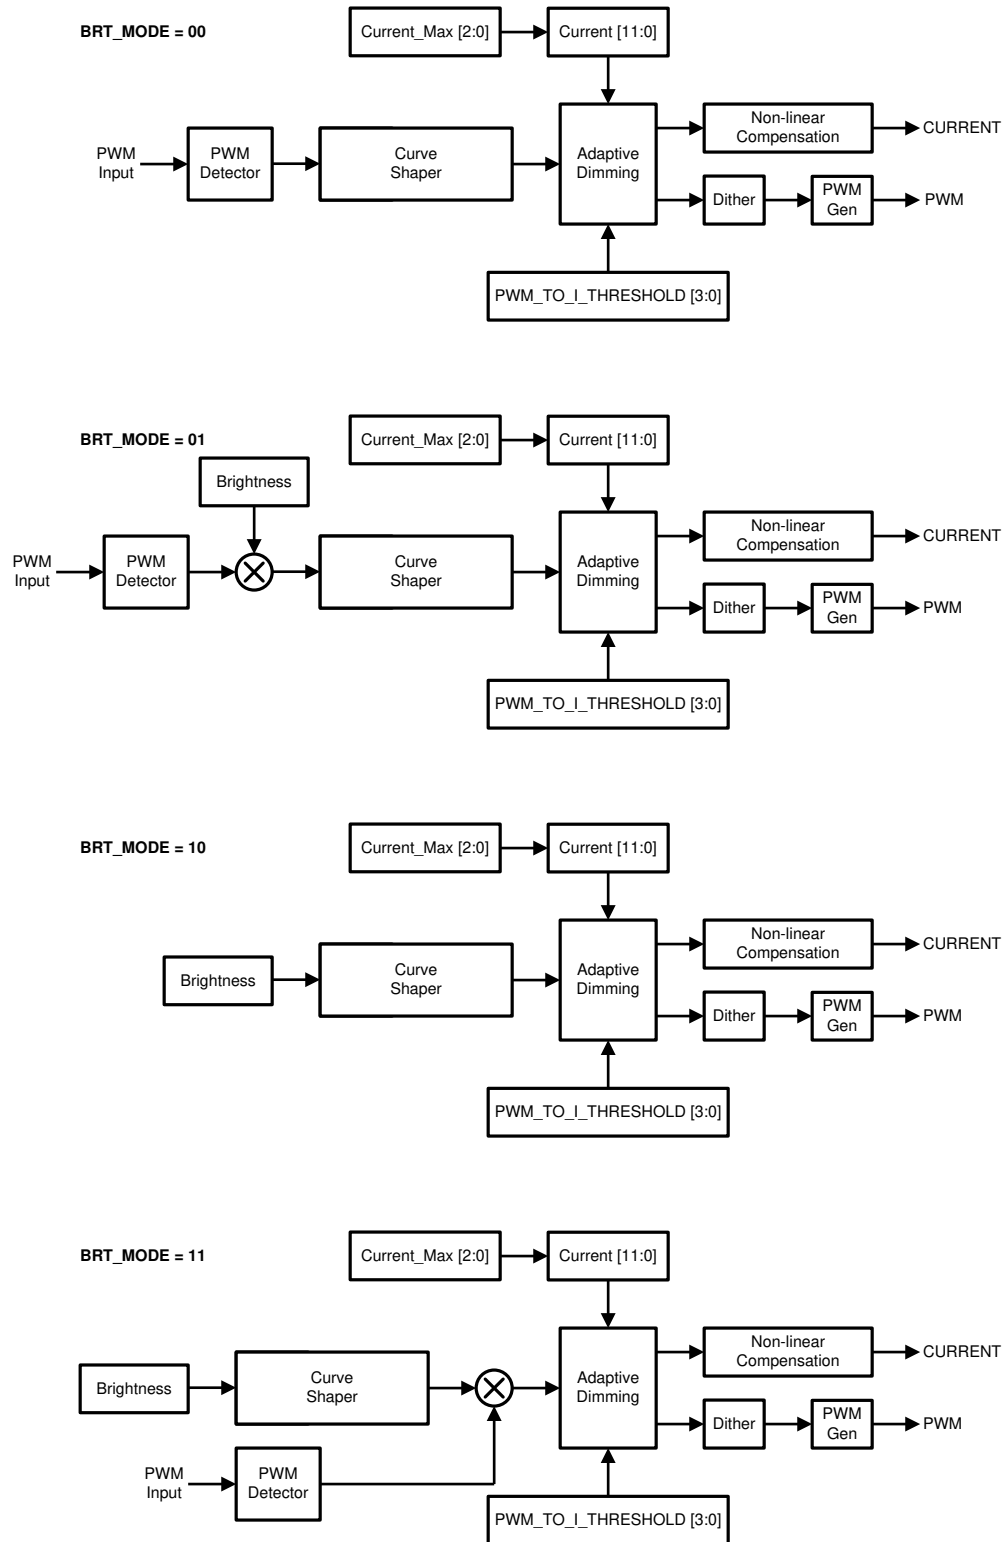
BRT_MODE = 00

Current_Max [2:0]

Current [11:0]

PWM Input

PWM Detector

Curve Shaper

Adaptive Dimming

Non-linear Compensation

CURRENT

Dither

PWM Gen

PWM

PWM_TO_I_THRESHOLD [3:0]

BRT_MODE = 01

Current_Max [2:0]

Current [11:0]

Brightness

PWM Input

PWM Detector

Curve Shaper

Adaptive Dimming

Non-linear Compensation

CURRENT

Dither

PWM Gen

PWM

PWM_TO_I_THRESHOLD [3:0]

BRT_MODE = 10

Current_Max [2:0]

Current [11:0]

Brightness

Curve Shaper

Adaptive Dimming

Non-linear Compensation

CURRENT

Dither

PWM Gen

PWM

PWM_TO_I_THRESHOLD [3:0]

BRT_MODE = 11

Current_Max [2:0]

Current [11:0]

Brightness

Curve Shaper

Adaptive Dimming

Non-linear Compensation

CURRENT

Dither

PWM Gen

PWM

PWM Input

PWM Detector

PWM_TO_I_THRESHOLD [3:0]